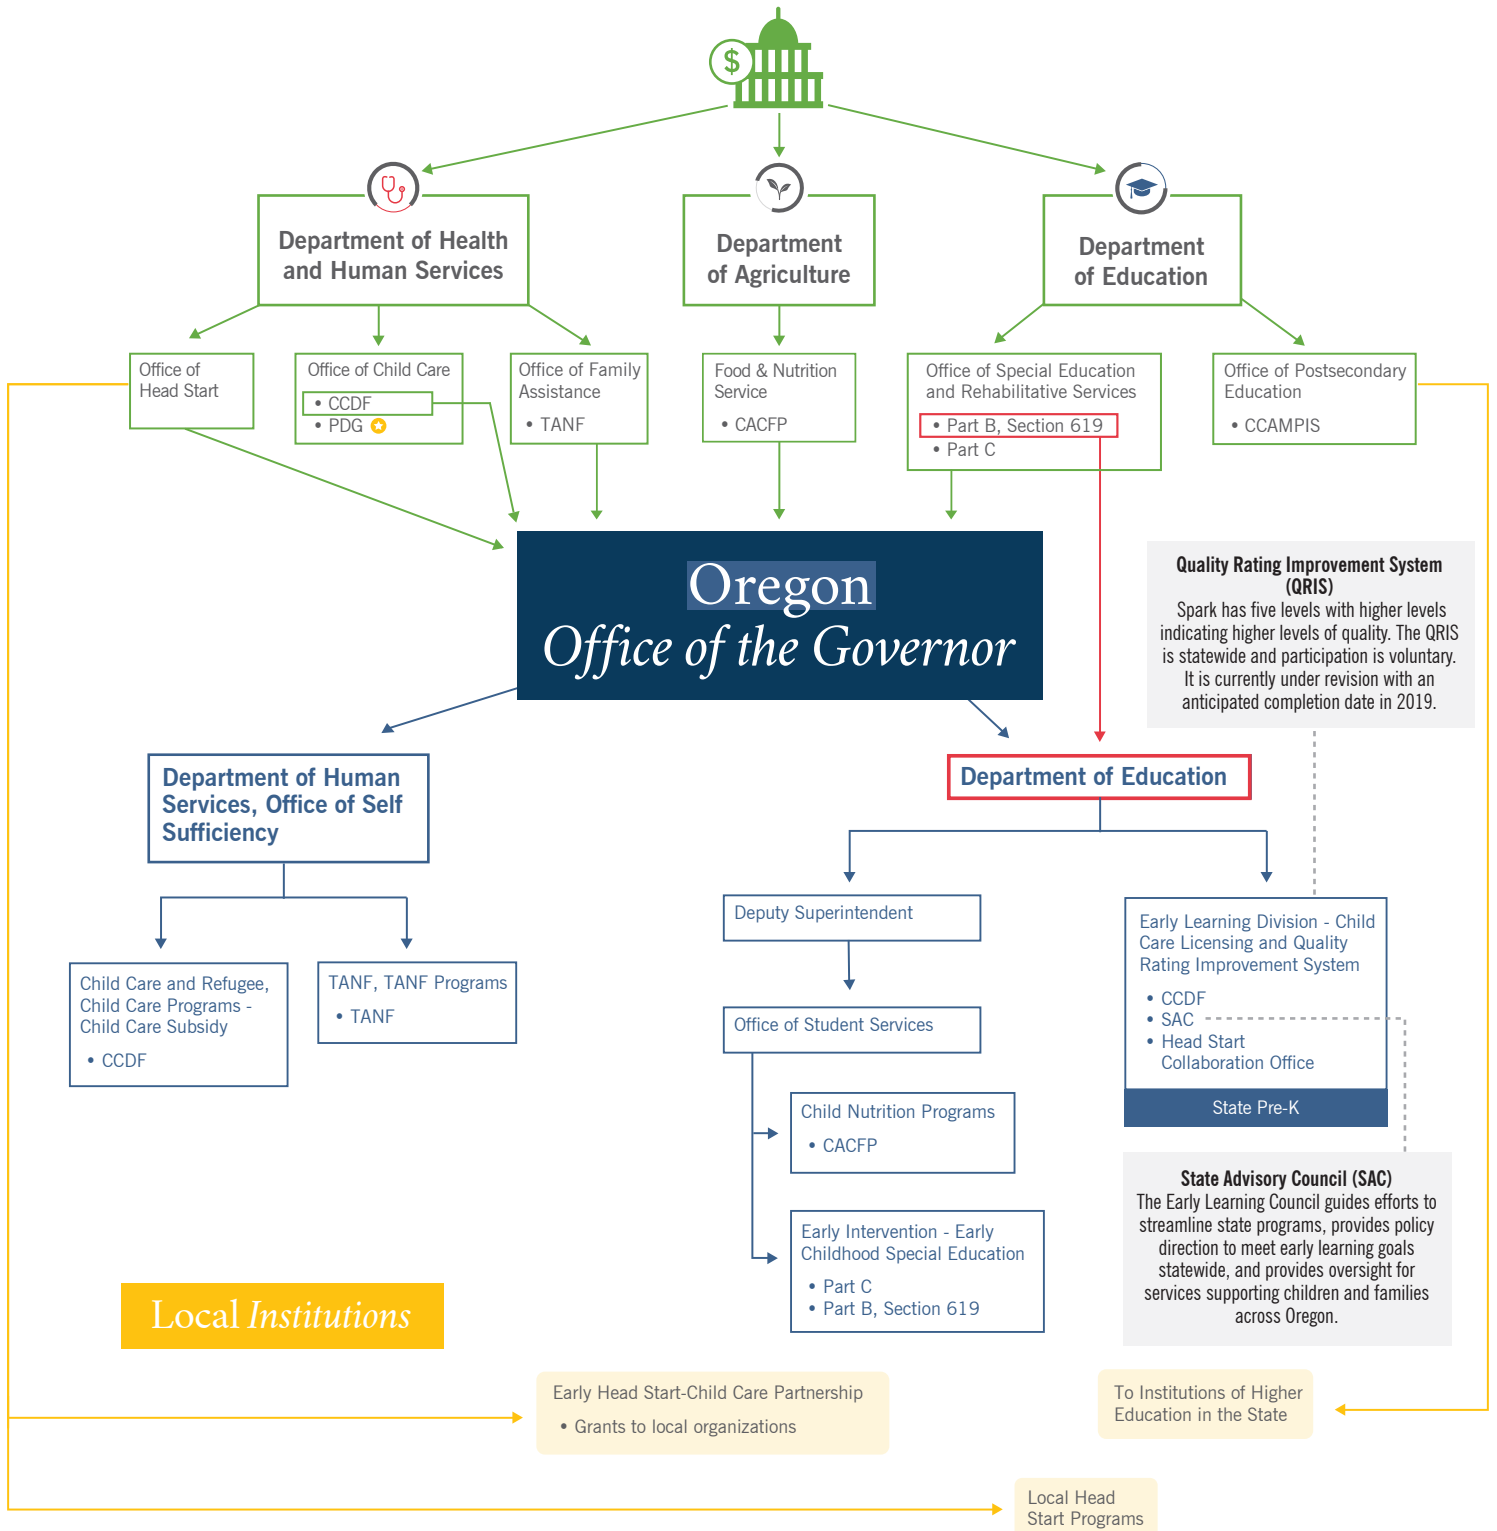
$

Department of Health and Human Services

Department of Agriculture

Department of Education

Office of Head Start

Office of Child Care
• CCDF
• PDG

Office of Family Assistance
• TANF

Food & Nutrition Service
• CACFP

Office of Special Education and Rehabilitative Services
• Part B, Section 619
• Part C

Office of Postsecondary Education
• CCAMPIS

Oregon
Office of the Governor

Quality Rating Improvement System (QRIS)
Spark has five levels with higher levels indicating higher levels of quality. The QRIS is statewide and participation is voluntary. It is currently under revision with an anticipated completion date in 2019.

Department of Human Services, Office of Self Sufficiency

Department of Education

Deputy Superintendent

Early Learning Division - Child Care Licensing and Quality Rating Improvement System
• CCDF
• SAC
• Head Start Collaboration Office

State Pre-K

Child Care and Refugee, Child Care Programs - Child Care Subsidy
• CCDF

TANF, TANF Programs
• TANF

Office of Student Services

Child Nutrition Programs
• CACFP

Early Intervention - Early Childhood Special Education
• Part C
• Part B, Section 619

State Advisory Council (SAC)
The Early Learning Council guides efforts to streamline state programs, provides policy direction to meet early learning goals statewide, and provides oversight for services supporting children and families across Oregon.

Local Institutions

Early Head Start-Child Care Partnership
• Grants to local organizations

To Institutions of Higher Education in the State

Local Head Start Programs